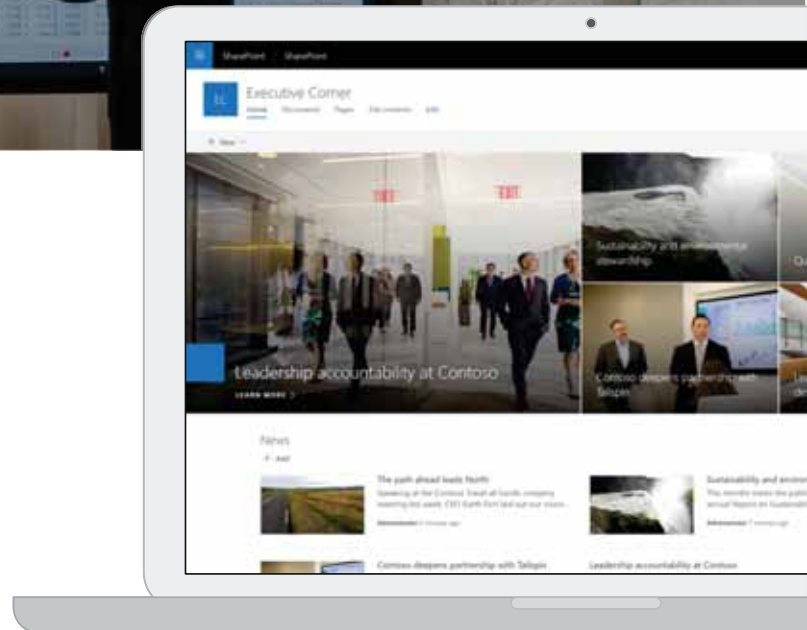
SharePoint SharePoint

EC Executive Corner

Home Documents Pages Site contents Edit

+ New

EXIT EXIT

Leadership accountability at Contoso

LEARN MORE >

Sustainability and environmental stewardship

Contoso deepens partnership with Tailspin

News

+ Add

The path ahead leads North

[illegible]

Sustainability and enviro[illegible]

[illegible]

Contoso deepens partnership with Tailspin

Leadership accountability at Contoso